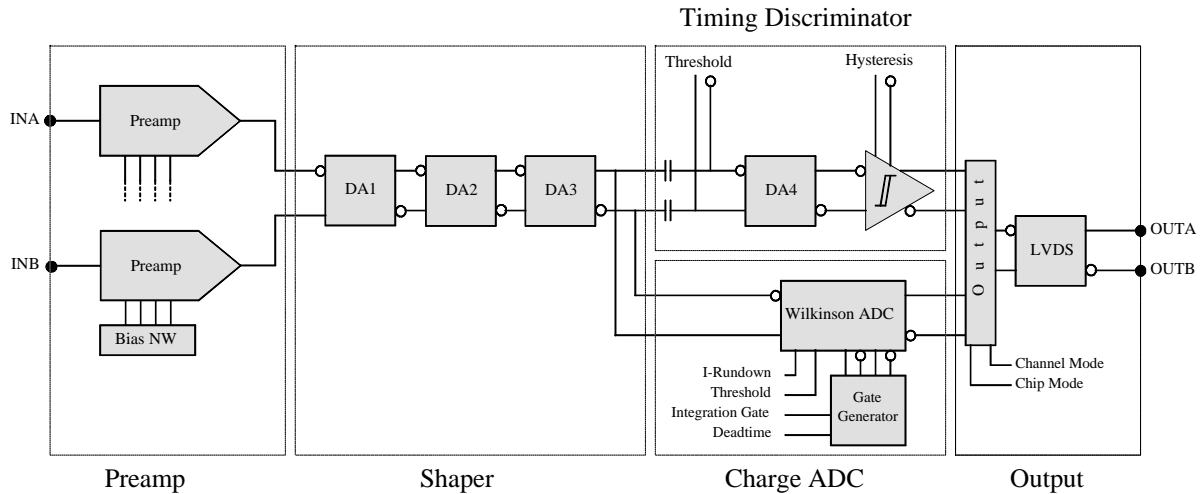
Timing Discriminator

Threshold

Hysteresis

INA

Preamp

INB

Preamp

Bias NW

DA1

DA2

DA3

DA4

Output

LVDS

OUTA

OUTB

Wilkinson ADC

I-Rundown

Threshold

Integration Gate

Deadtime

Gate Generator

Channel Mode

Chip Mode

Preamp

Shaper

Charge ADC

Output